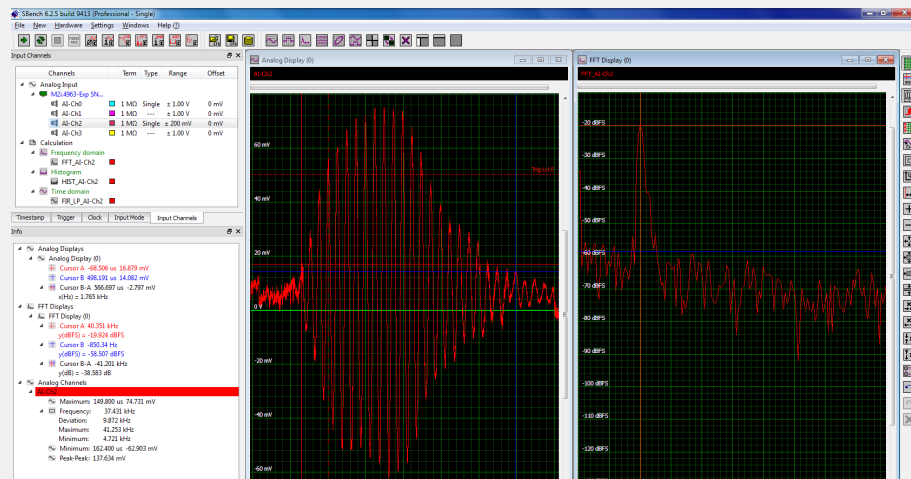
SBench 6.2.5 build 9413 (Professional - Single)

File New Hardware Settings Windows Help

Input Channels

| Channels | Term | Type | Range | Offset |
|---|---|---|---|---|
| Analog Input | | | | |
| M2i.4963-Exp SN... | | | | |
| AI-Ch0 | 1 MΩ | Single | ± 1.00 V | 0 mV |
| AI-Ch1 | 1 MΩ | --- | ± 1.00 V | 0 mV |
| AI-Ch2 | 1 MΩ | Single | ± 200 mV | 0 mV |
| AI-Ch3 | 1 MΩ | --- | ± 1.00 V | 0 mV |
| Calculation | | | | |
| Frequency domain | | | | |
| FFT_AI-Ch2 | | | | |
| Histogram | | | | |
| HIST_AI-Ch2 | | | | |
| Time domain | | | | |
| FIR_LP_AI-Ch2 | | | | |

Timestamp Trigger Clock Input Mode Input Channels

Info

Analog Displays
Analog Display (0)
Cursor A -68.506 us 16.879 mV
Cursor B 498.191 us 14.082 mV
Cursor B-A 566.697 us -2.797 mV
x(Hz) = 1.765 kHz
FFT Displays
FFT Display (0)
Cursor A 40.351 kHz
y(dBFS) = -19.924 dBFS
Cursor B -850.34 Hz
y(dBFS) = -58.507 dBFS
Cursor B-A -41.201 kHz
y(dB) = -38.583 dB
Analog Channels
AI-Ch2
Maximum: 149.800 us 74.731 mV
Frequency: 37.431 kHz
Deviation: 9.872 kHz
Maximum: 41.253 kHz
Minimum: 4.721 kHz
Minimum: 162.400 us -62.903 mV
Peak-Peak: 137.634 mV

Analog Display (0)
AI-Ch2
60 mV
40 mV
20 mV
0 V
-20 mV
-40 mV
-60 mV
Trigger(A)

FFT Display (0)
FFT_AI-Ch2
-20 dBFS
-30 dBFS
-40 dBFS
-50 dBFS
-60 dBFS
-70 dBFS
-80 dBFS
-90 dBFS
-100 dBFS
-110 dBFS
-120 dBFS